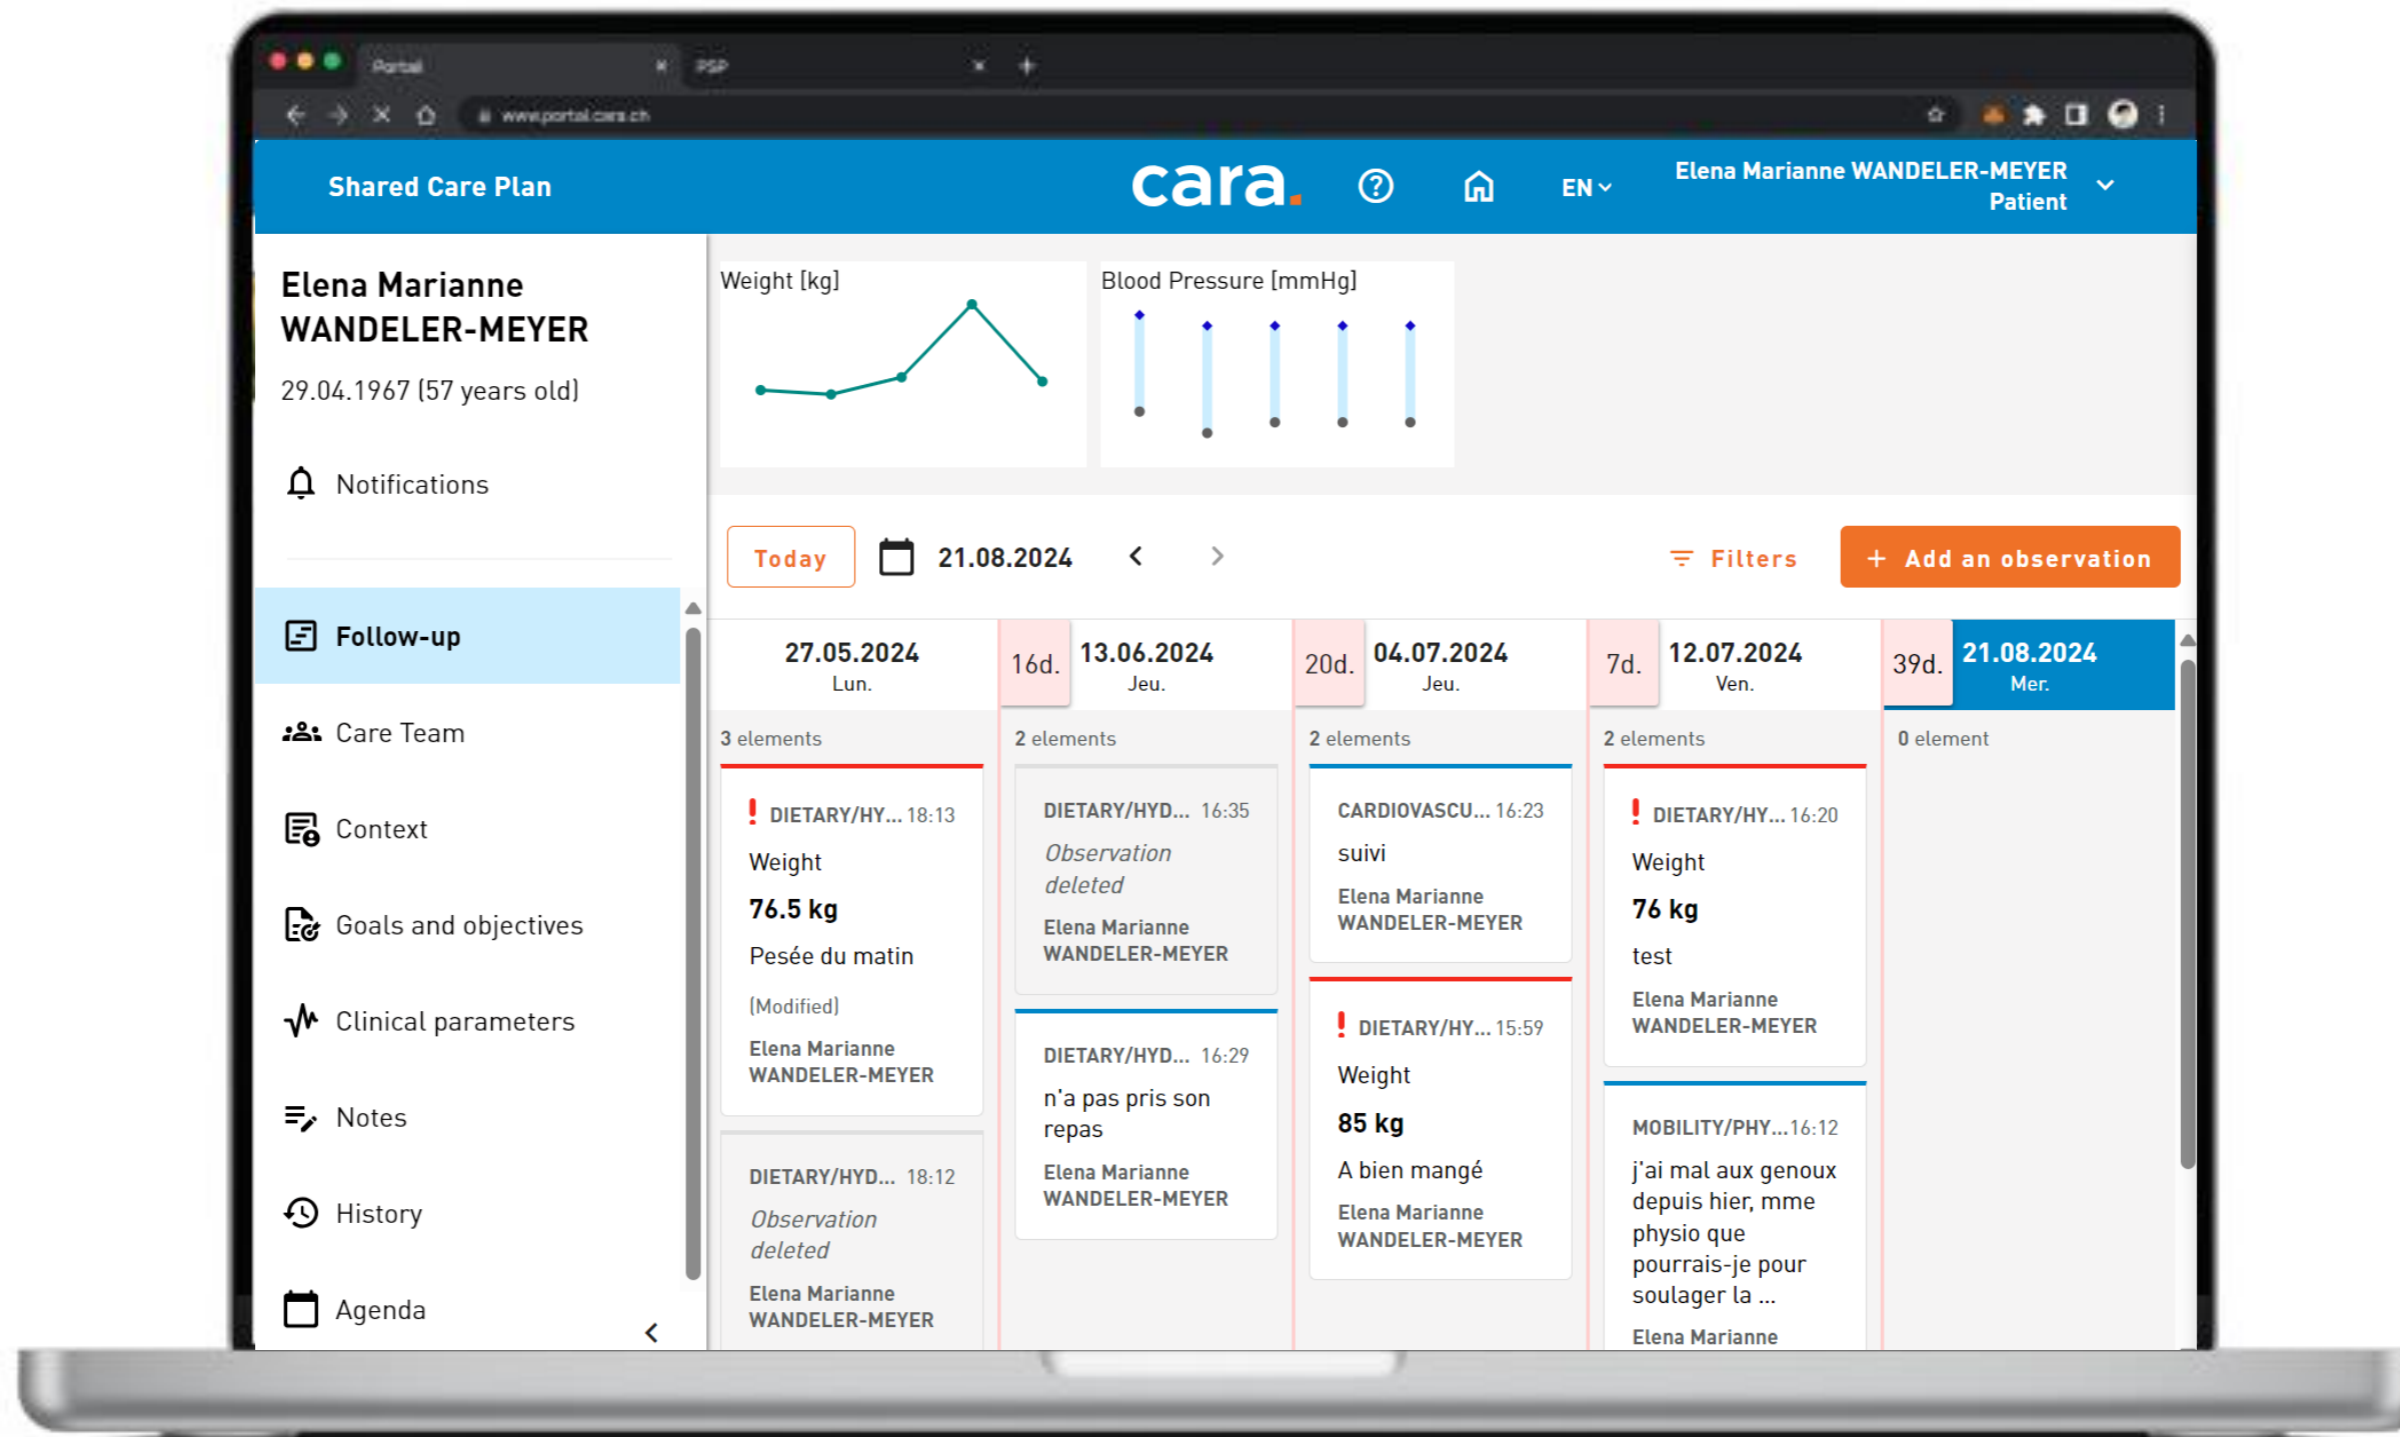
Portal
PSP
www.portal.cara.ch

Shared Care Plan
cara.
EN
Elena Marianne WANDELER-MEYER
Patient

Elena Marianne WANDELER-MEYER
29.04.1967 (57 years old)

Notifications

Follow-up
Care Team
Context
Goals and objectives
Clinical parameters
Notes
History
Agenda

Weight [kg]
Blood Pressure [mmHg]

Today
21.08.2024
Filters
+ Add an observation

27.05.2024
Lun.
3 elements

DIETARY/HY... 18:13
Weight
76.5 kg
Pesée du matin
(Modified)
Elena Marianne WANDELER-MEYER

DIETARY/HYD... 18:12
Observation deleted
Elena Marianne WANDELER-MEYER

16d.
13.06.2024
Jeu.
2 elements

DIETARY/HYD... 16:35
Observation deleted
Elena Marianne WANDELER-MEYER

DIETARY/HYD... 16:29
n'a pas pris son repas
Elena Marianne WANDELER-MEYER

20d.
04.07.2024
Jeu.
2 elements

CARDIOVASCU... 16:23
suivi
Elena Marianne WANDELER-MEYER

DIETARY/HY... 15:59
Weight
85 kg
A bien mangé
Elena Marianne WANDELER-MEYER

7d.
12.07.2024
Ven.
2 elements

DIETARY/HY... 16:20
Weight
76 kg
test
Elena Marianne WANDELER-MEYER

MOBILITY/PHY...16:12
j'ai mal aux genoux depuis hier, mme physio que pourrais-je pour soulager la ...
Elena Marianne

39d.
21.08.2024
Mer.
0 element